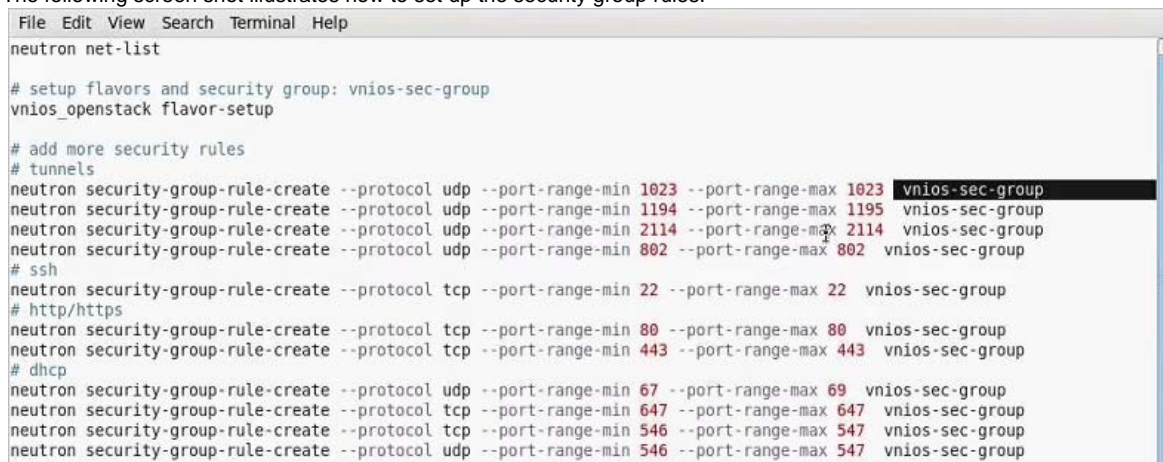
The following screen shot illustrates how to set up the security group rules:

File Edit View Search Terminal Help

neutron net-list

# setup flavors and security group: vnios-sec-group
vnios_openstack flavor-setup

# add more security rules
# tunnels
neutron security-group-rule-create --protocol udp --port-range-min 1023 --port-range-max 1023 vnios-sec-group
neutron security-group-rule-create --protocol udp --port-range-min 1194 --port-range-max 1195 vnios-sec-group
neutron security-group-rule-create --protocol udp --port-range-min 2114 --port-range-max 2114 vnios-sec-group
neutron security-group-rule-create --protocol udp --port-range-min 802 --port-range-max 802 vnios-sec-group
# ssh
neutron security-group-rule-create --protocol tcp --port-range-min 22 --port-range-max 22 vnios-sec-group
# http/https
neutron security-group-rule-create --protocol tcp --port-range-min 80 --port-range-max 80 vnios-sec-group
neutron security-group-rule-create --protocol tcp --port-range-min 443 --port-range-max 443 vnios-sec-group
# dhcp
neutron security-group-rule-create --protocol udp --port-range-min 67 --port-range-max 69 vnios-sec-group
neutron security-group-rule-create --protocol tcp --port-range-min 647 --port-range-max 647 vnios-sec-group
neutron security-group-rule-create --protocol tcp --port-range-min 546 --port-range-max 547 vnios-sec-group
neutron security-group-rule-create --protocol udp --port-range-min 546 --port-range-max 547 vnios-sec-group